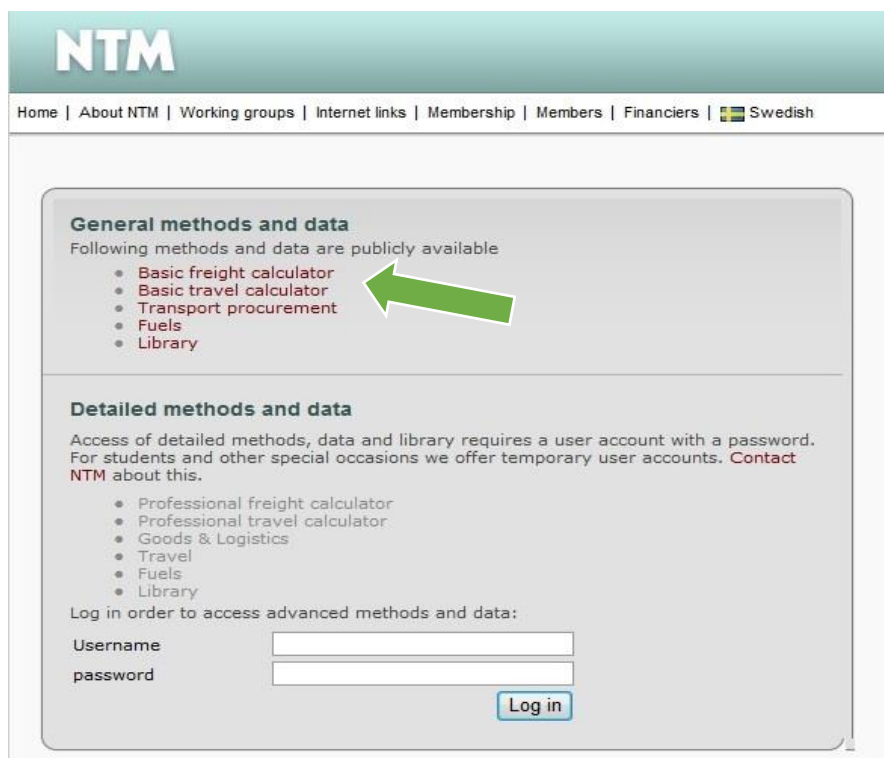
NTM

Home | About NTM | Working groups | Internet links | Membership | Members | Financiers | Swedish

General methods and data

Following methods and data are publicly available

- Basic freight calculator
- Basic travel calculator
- Transport procurement
- Fuels
- Library

Detailed methods and data

Access of detailed methods, data and library requires a user account with a password. For students and other special occasions we offer temporary user accounts. Contact NTM about this.

- Professional freight calculator
- Professional travel calculator
- Goods & Logistics
- Travel
- Fuels
- Library

Log in order to access advanced methods and data:

Username

password

Log in